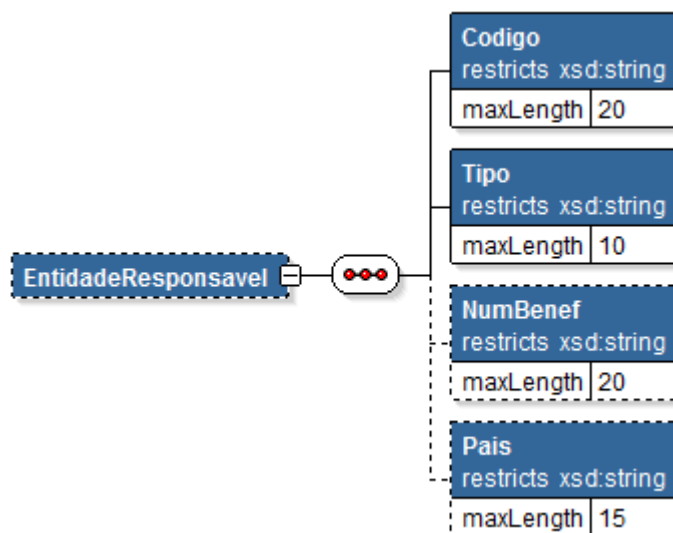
EntidadeResponsavel

Codigo
restricts xsd:string
| maxLength | 20 |
|---|---|

Tipo
restricts xsd:string
| maxLength | 10 |
|---|---|

NumBenef
restricts xsd:string
| maxLength | 20 |
|---|---|

Pais
restricts xsd:string
| maxLength | 15 |
|---|---|